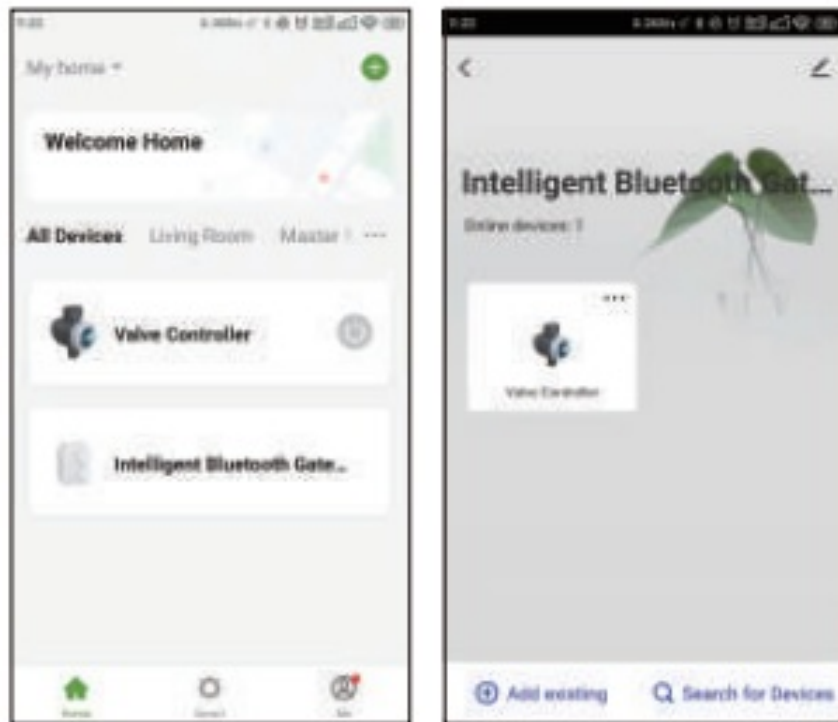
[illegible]

My home

Welcome Home

All Devices Living Room Master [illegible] ···

Valve Controller

Intelligent Bluetooth Gate...

Home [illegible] Me

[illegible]

Intelligent Bluetooth Gat...

Online devices: 1

Valve Controller

Add existing Search for Devices